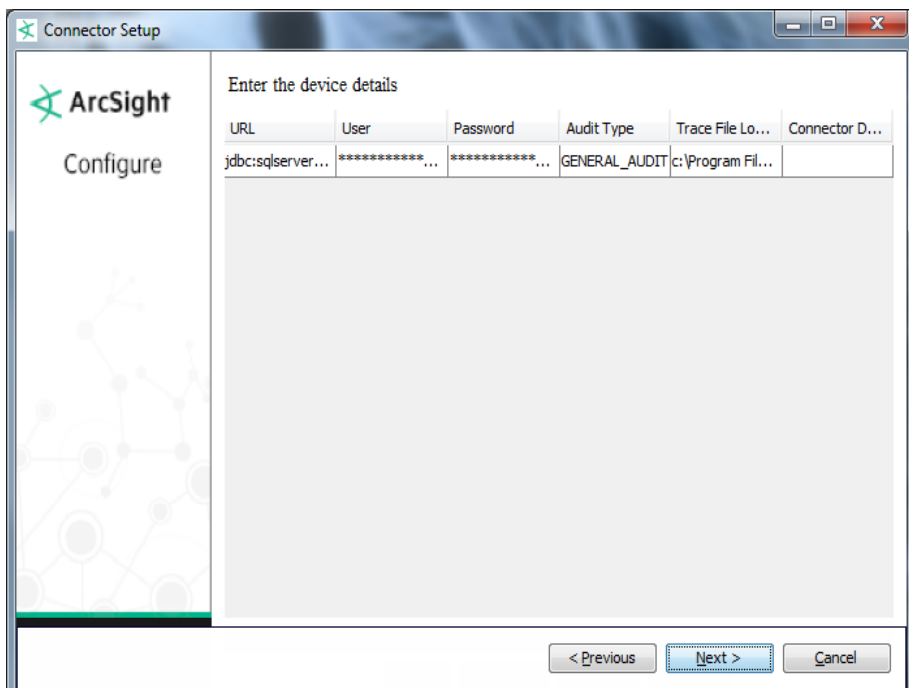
Connector Setup

ArcSight

Configure

Enter the device details

| URL | User | Password | Audit Type | Trace File Lo... | Connector D... |
|---|---|---|---|---|---|
| jdbc:sqlserver... | ************... | ************... | GENERAL_AUDIT | c:\Program Fil... | |

< Previous

Next >

Cancel